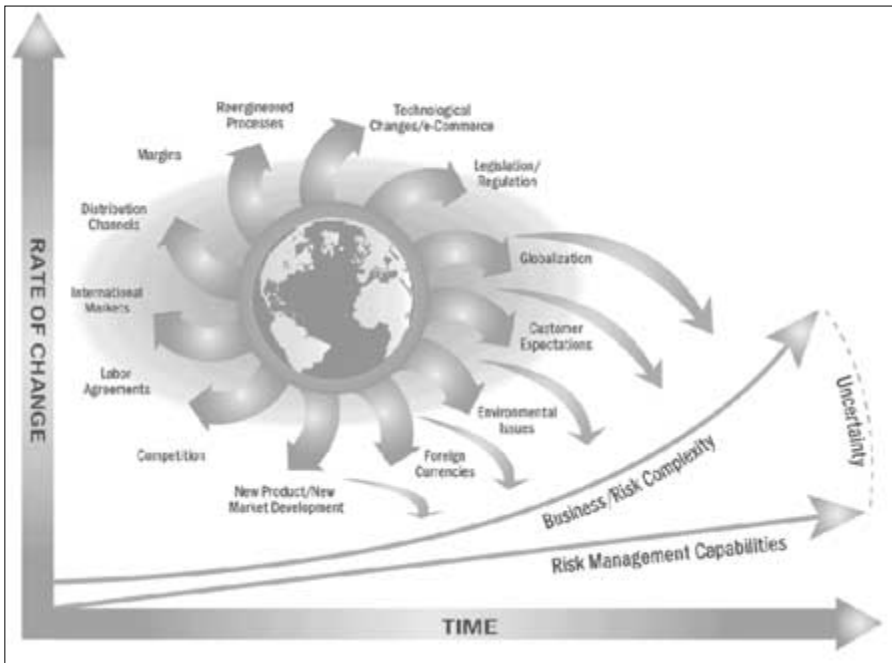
RATE OF CHANGE

Reengineered Processes

Technological Changes/e-Commerce

Margins

Legislation/ Regulation

Distribution Channels

Globalization

International Markets

Customer Expectations

Labor Agreements

Environmental Issues

Competition

Foreign Currencies

New Product/New Market Development

Uncertainty

Business/Risk Complexity

Risk Management Capabilities

TIME